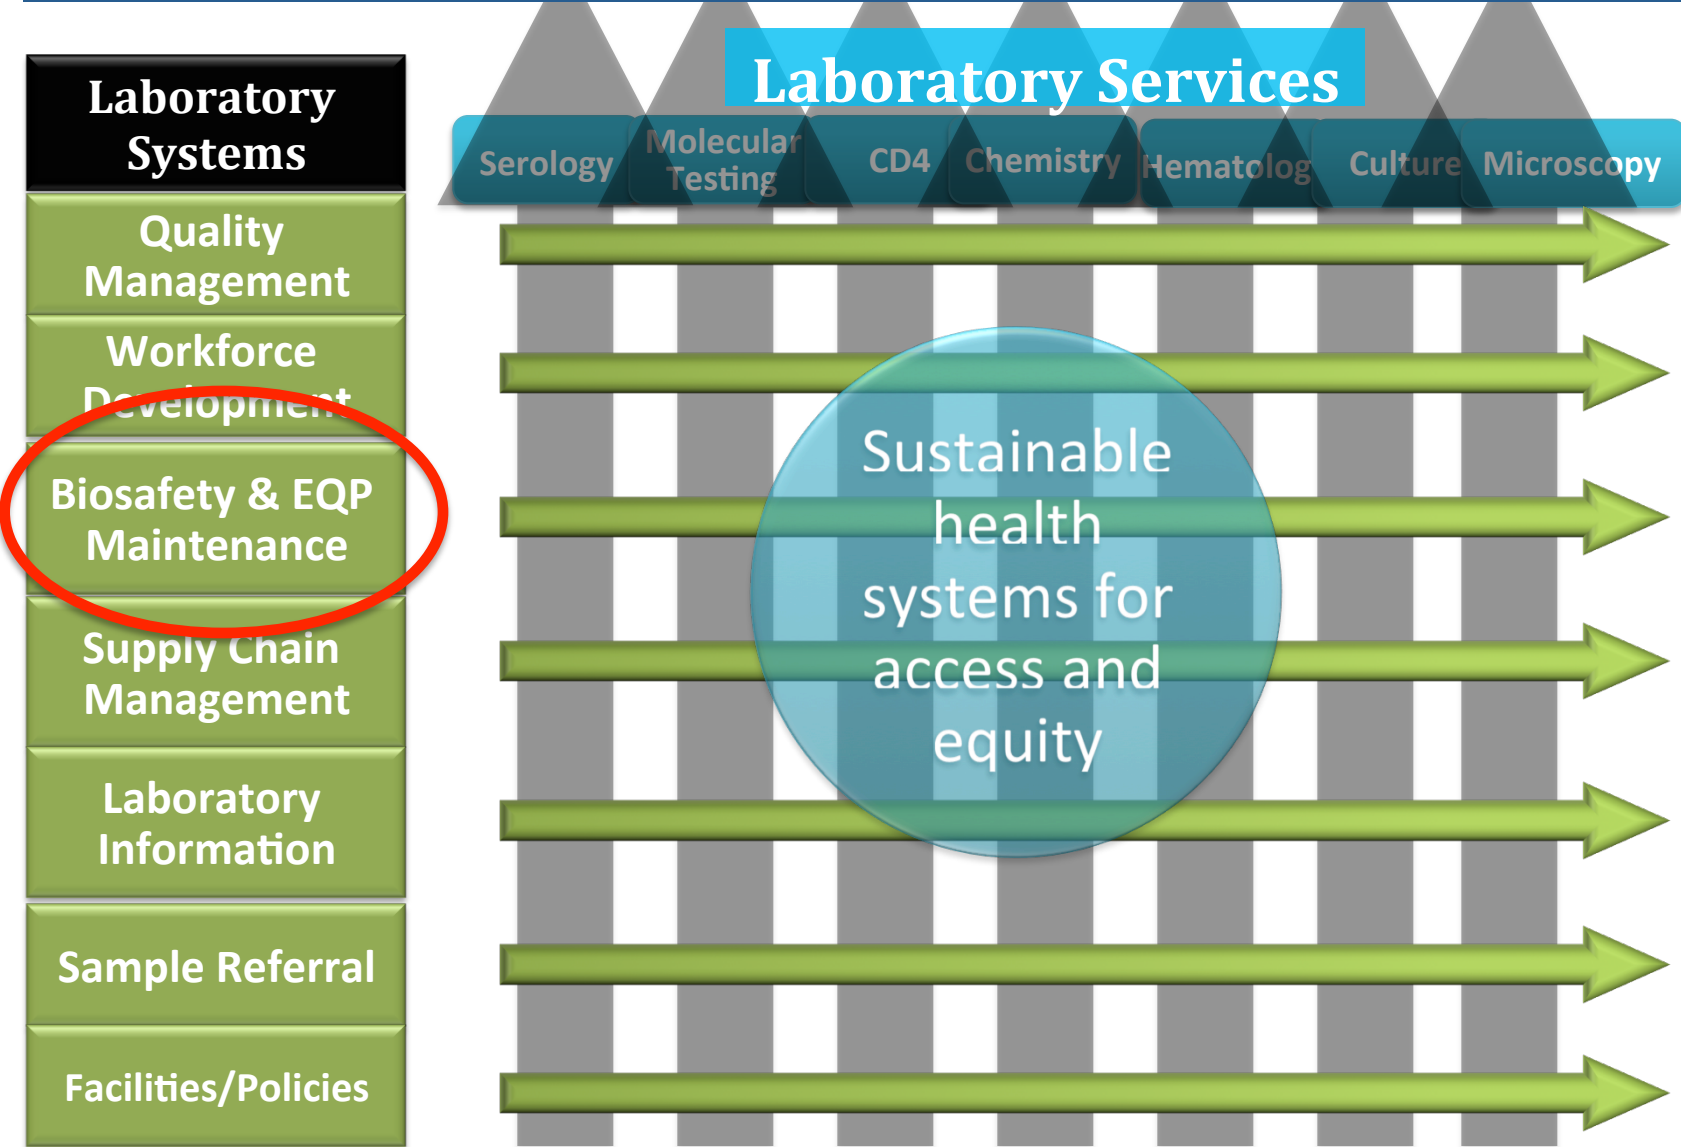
Laboratory Systems

Quality Management

Workforce Development

Biosafety & EQP Maintenance

Supply Chain Management

Laboratory Information

Sample Referral

Facilities/Policies

Laboratory Services

Serology

Molecular Testing

CD4

Chemistry

Hematolog

Culture

Microscopy

Sustainable health systems for access and equity